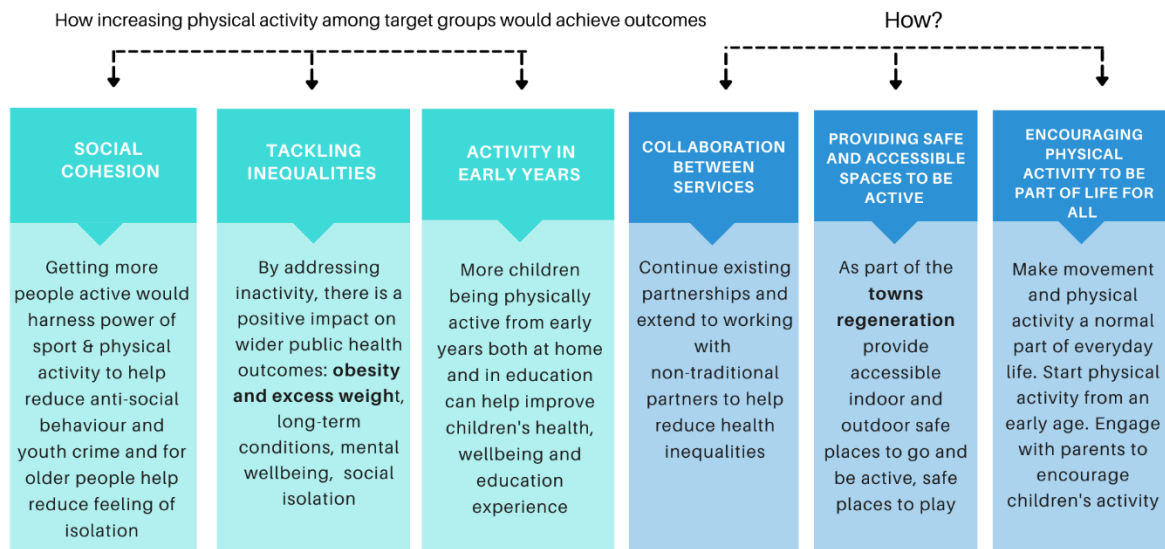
How increasing physical activity among target groups would achieve outcomes

How?

SOCIAL COHESION

Getting more people active would harness power of sport & physical activity to help reduce anti-social behaviour and youth crime and for older people help reduce feeling of isolation

TACKLING INEQUALITIES

By addressing inactivity, there is a positive impact on wider public health outcomes: **obesity and excess weight**, long-term conditions, mental wellbeing, social isolation

ACTIVITY IN EARLY YEARS

More children being physically active from early years both at home and in education can help improve children's health, wellbeing and education experience

COLLABORATION BETWEEN SERVICES

Continue existing partnerships and extend to working with non-traditional partners to help reduce health inequalities

PROVIDING SAFE AND ACCESSIBLE SPACES TO BE ACTIVE

As part of the **towns regeneration** provide accessible indoor and outdoor safe places to go and be active, safe places to play

ENCOURAGING PHYSICAL ACTIVITY TO BE PART OF LIFE FOR ALL

Make movement and physical activity a normal part of everyday life. Start physical activity from an early age. Engage with parents to encourage children's activity